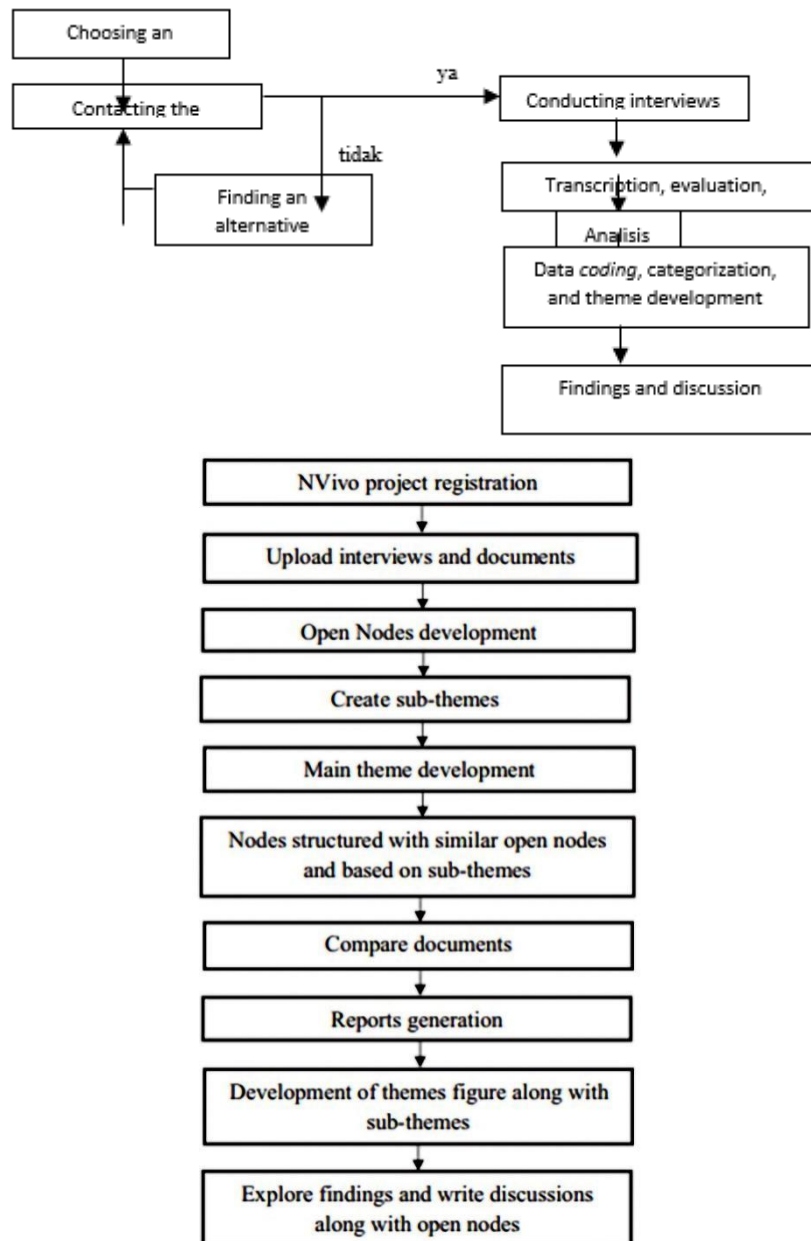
Choosing an

Contacting the

ya

Conducting interviews

tidak

Finding an alternative

Transcription, evaluation,

Analisis

Data *coding*, categorization, and theme development

Findings and discussion

NVivo project registration

Upload interviews and documents

Open Nodes development

Create sub-themes

Main theme development

Nodes structured with similar open nodes and based on sub-themes

Compare documents

Reports generation

Development of themes figure along with sub-themes

Explore findings and write discussions along with open nodes